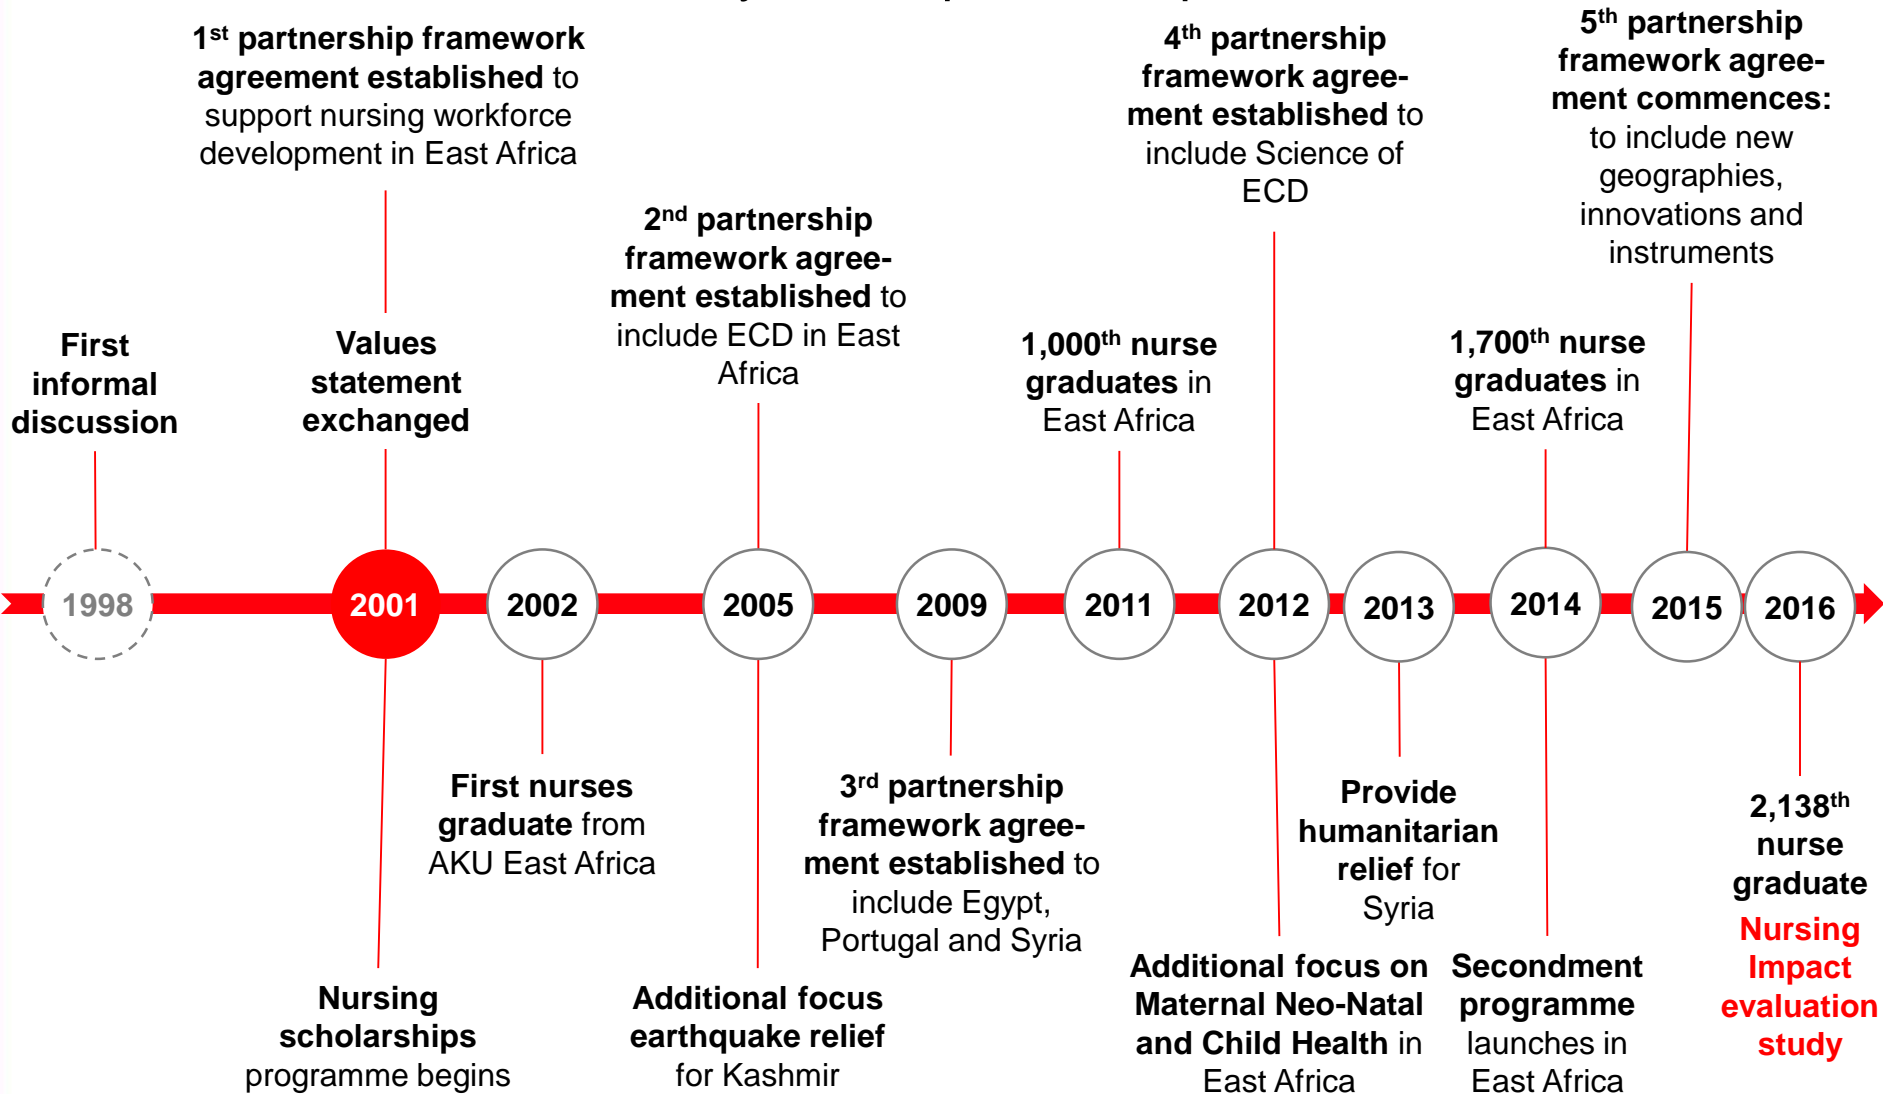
1$^{st}$ partnership framework agreement established to support nursing workforce development in East Africa

4$^{th}$ partnership framework agreement established to include Science of ECD

5$^{th}$ partnership framework agreement commences: to include new geographies, innovations and instruments

2$^{nd}$ partnership framework agreement established to include ECD in East Africa

First informal discussion

Values statement exchanged

1,000$^{th}$ nurse graduates in East Africa

1,700$^{th}$ nurse graduates in East Africa

1998

2001

2002

2005

2009

2011

2012

2013

2014

2015

2016

First nurses graduate from AKU East Africa

3$^{rd}$ partnership framework agreement established to include Egypt, Portugal and Syria

Provide humanitarian relief for Syria

2,138$^{th}$ nurse graduate

Nursing Impact evaluation study

Nursing scholarships programme begins

Additional focus earthquake relief for Kashmir

Additional focus on Maternal Neo-Natal and Child Health in East Africa

Secondment programme launches in East Africa